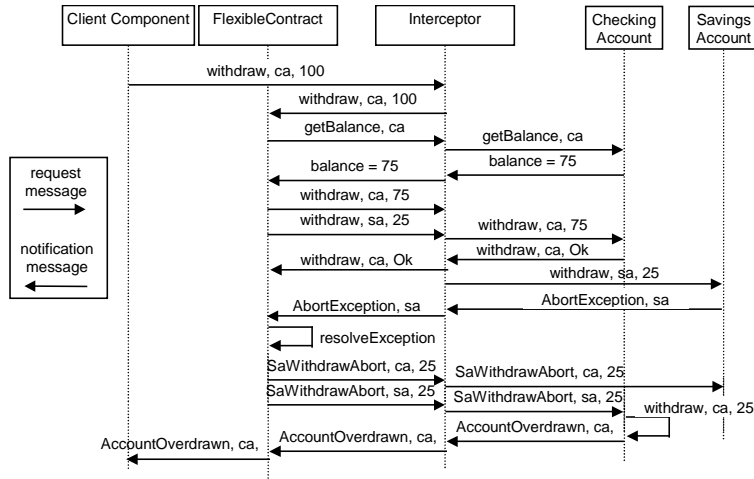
Client Component
FlexibleContract
Interceptor
Checking Account
Savings Account

withdraw, ca, 100
withdraw, ca, 100
getBalance, ca
getBalance, ca
balance = 75
balance = 75
withdraw, ca, 75
withdraw, sa, 25
withdraw, ca, 75
withdraw, ca, Ok
withdraw, ca, Ok
withdraw, sa, 25
AbortException, sa
AbortException, sa
resolveException
SaWithdrawAbort, ca, 25
SaWithdrawAbort, ca, 25
SaWithdrawAbort, sa, 25
SaWithdrawAbort, sa, 25
withdraw, ca, 25
AccountOverdrawn, ca,
AccountOverdrawn, ca,
AccountOverdrawn, ca,

request message

notification message